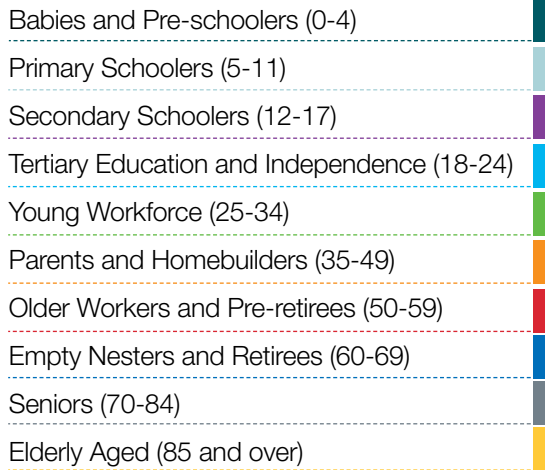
Babies and Pre-schoolers (0-4)

Primary Schoolers (5-11)

Secondary Schoolers (12-17)

Tertiary Education and Independence (18-24)

Young Workforce (25-34)

Parents and Homebuilders (35-49)

Older Workers and Pre-retirees (50-59)

Empty Nesters and Retirees (60-69)

Seniors (70-84)

Elderly Aged (85 and over)